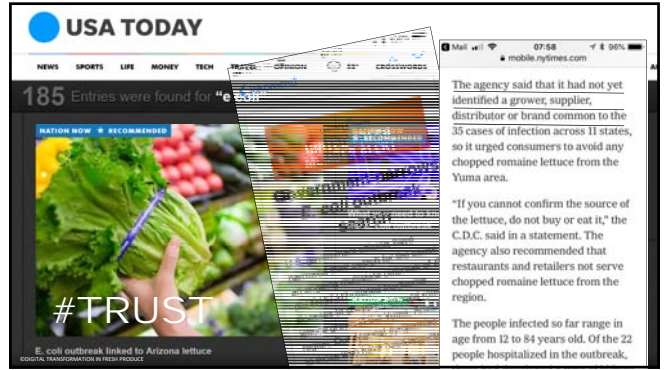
USA TODAY

NEWS SPORTS LIFE MONEY TECH TRAVEL OPINION 33° CROSSWORDS

185 Entries were found for "e coli"

NATION NOW ★ RECOMMENDED

#TRUST

E. coli outbreak linked to Arizona lettuce

©DIGITAL TRANSFORMATION IN FRESH PRODUCE

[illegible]

Mail 07:58 96%
mobile.nytimes.com

The agency said that it had not yet identified a grower, supplier, distributor or brand common to the 35 cases of infection across 11 states, so it urged consumers to avoid any chopped romaine lettuce from the Yuma area.

"If you cannot confirm the source of the lettuce, do not buy or eat it," the C.D.C. said in a statement. The agency also recommended that restaurants and retailers not serve chopped romaine lettuce from the region.

The people infected so far range in age from 12 to 84 years old. Of the 22 people hospitalized in the outbreak,